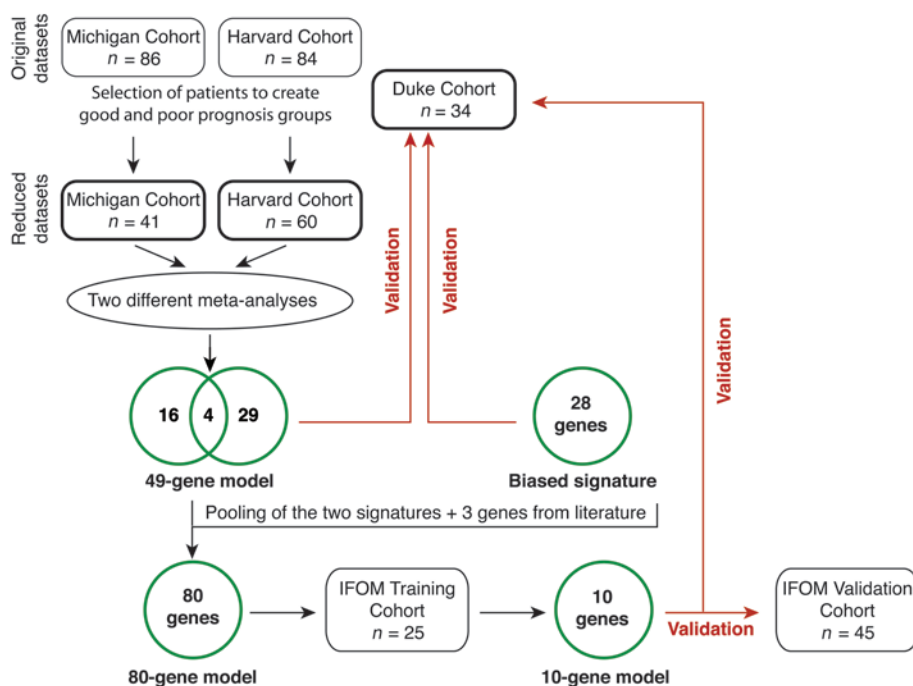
Original datasets

Michigan Cohort
$n = 86$

Harvard Cohort
$n = 84$

Selection of patients to create good and poor prognosis groups

Duke Cohort
$n = 34$

Reduced datasets

Michigan Cohort
$n = 41$

Harvard Cohort
$n = 60$

Validation

Validation

Two different meta-analyses

Validation

16

4

29

49-gene model

28
genes

Biased signature

Pooling of the two signatures + 3 genes from literature

80
genes

80-gene model

IFOM Training Cohort
$n = 25$

10
genes

10-gene model

Validation

IFOM Validation Cohort
$n = 45$